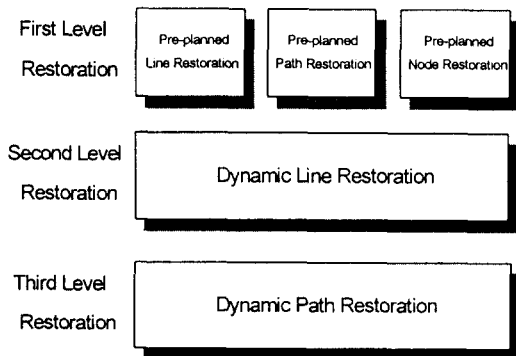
First Level Restoration

Pre-planned Line Restoration

Pre-planned Path Restoration

Pre-planned Node Restoration

Second Level Restoration

Dynamic Line Restoration

Third Level Restoration

Dynamic Path Restoration